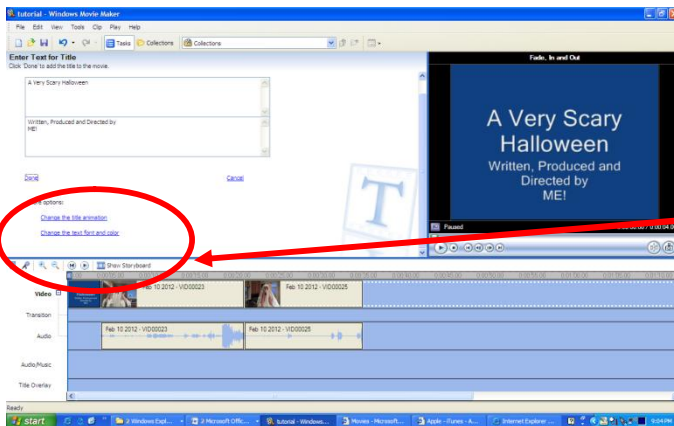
tutorial - Windows Movie Maker

File Edit View Tools Clip Play Help

Tasks Collections Collections

Enter Text for Title

Click 'Done' to add the title to the movie.

A Very Scary Halloween

Written, Produced and Directed by
ME!

Done

Cancel

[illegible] options:

Change the title animation

Change the text font and color

Fade, In and Out

A Very Scary Halloween
Written, Produced and Directed by
ME!

Paused

Show Storyboard

Video

Feb 10 2012 - VID00023

Feb 10 2012 - VID00025

Transition

Audio

Feb 10 2012 - VID00023

Feb 10 2012 - VID00025

Audio/Music

Title Overlay

Ready

start

2 Windows Expl...

2 Microsoft Offic...

tutorial - Windows...

Movies - Microsoft...

Apple - iTunes - A...

Internet Explorer ...

9:04 PM